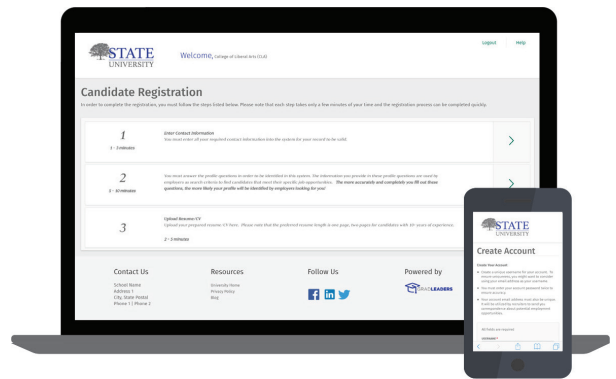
STATE UNIVERSITY

Welcome, College of Liberal Arts (CLA)

Logout Help

Candidate Registration

In order to complete the registration, you must follow the steps listed below. Please note that each step takes only a few minutes of your time and the registration process can be completed quickly.

1

1 - 3 minutes

Enter Contact Information

You must enter all your required contact information into the system for your account to be valid.

2

5 - 10 minutes

You must answer the profile questions in order to be identified in this system. The information you provide in these profile questions are used by employers as search criteria to find candidates that meet their specific job opportunities. The more accurately and completely you fill out these questions, the more likely your profile will be identified by employers looking for you!

3

Upload Resume/CV

Upload your prepared resume/CV here. Please note that the preferred resume length is one page, two pages for candidates with 10+ years of experience.

2 - 3 minutes

Contact Us

School Name
Address 1
City, State Postal
Phone 1 | Phone 2

Resources

University Home
Privacy Policy
Blog

Follow Us

Powered by

LEADERS

STATE UNIVERSITY

Create Account

Create Your Account

Create a unique username for your account. To ensure uniqueness you might want to consider using your email address as your username.

You must enter your password twice to ensure accuracy.

Your account email address must also be unique. It will be utilized by recruiters to send any correspondence about potential employment opportunities.

All fields are required

Username*